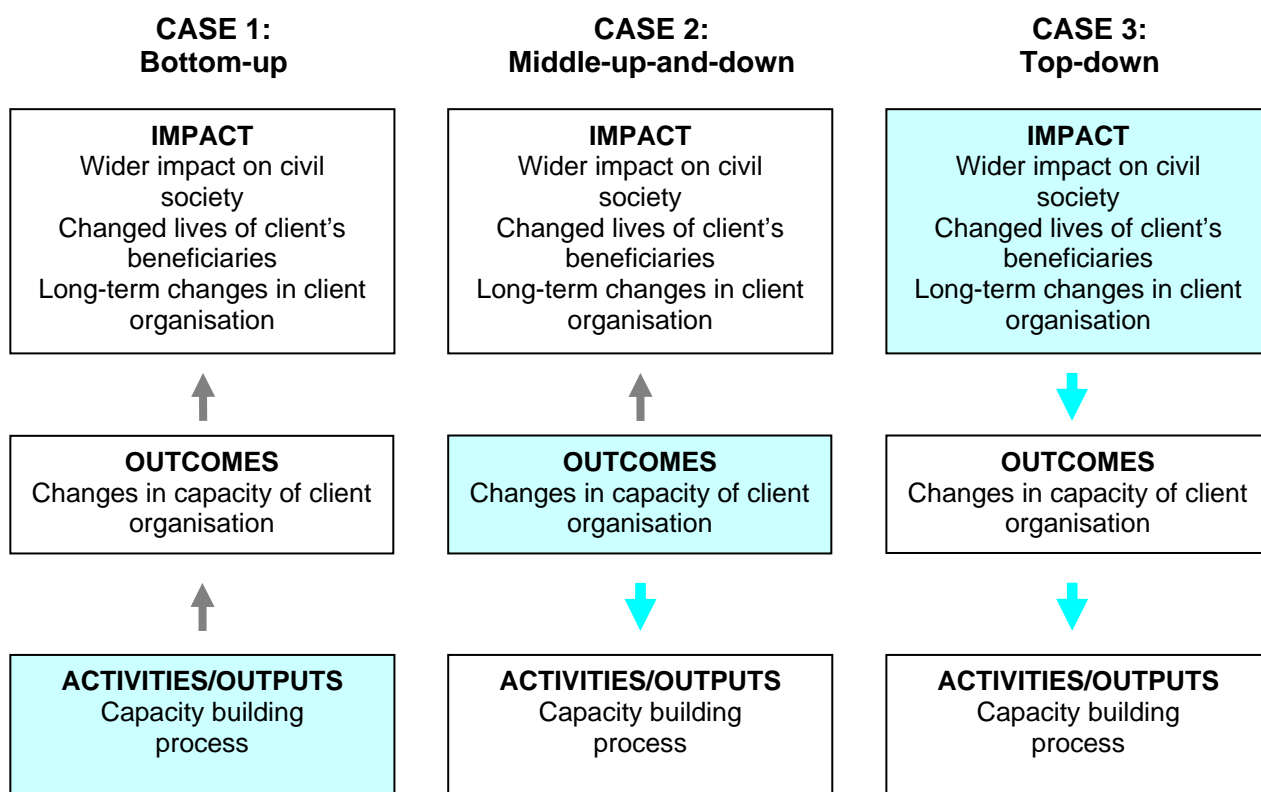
CASE 1:
Bottom-up

IMPACT
Wider impact on civil society
Changed lives of client's beneficiaries
Long-term changes in client organisation

OUTCOMES
Changes in capacity of client organisation

ACTIVITIES/OUTPUTS
Capacity building process

CASE 2:
Middle-up-and-down

IMPACT
Wider impact on civil society
Changed lives of client's beneficiaries
Long-term changes in client organisation

OUTCOMES
Changes in capacity of client organisation

ACTIVITIES/OUTPUTS
Capacity building process

CASE 3:
Top-down

IMPACT
Wider impact on civil society
Changed lives of client's beneficiaries
Long-term changes in client organisation

OUTCOMES
Changes in capacity of client organisation

ACTIVITIES/OUTPUTS
Capacity building process